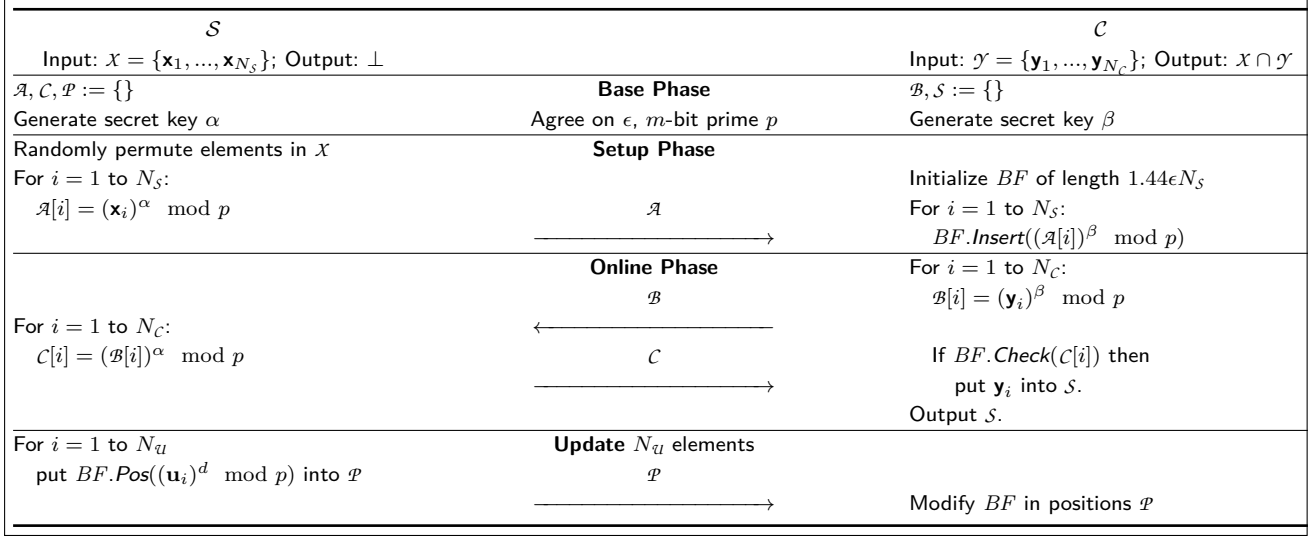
| $\mathcal{S}$ | | $\mathcal{C}$ |
|---|---|---|
| Input: $\mathcal{X} = \{\mathbf{x}_1, ..., \mathbf{x}_{N_\mathcal{S}}\}$; Output: $\perp$ | | Input: $\mathcal{Y} = \{\mathbf{y}_1, ..., \mathbf{y}_{N_\mathcal{C}}\}$; Output: $\mathcal{X} \cap \mathcal{Y}$ |
| $\mathcal{A}, \mathcal{C}, \mathcal{P} := \{\}$ | **Base Phase** | $\mathcal{B}, \mathcal{S} := \{\}$ |
| Generate secret key $\alpha$ | Agree on $\epsilon$, $m$-bit prime $p$ | Generate secret key $\beta$ |
| Randomly permute elements in $\mathcal{X}$ | **Setup Phase** | |
| For $i = 1$ to $N_\mathcal{S}$: | | Initialize $BF$ of length $1.44\epsilon N_\mathcal{S}$ |
| $\mathcal{A}[i] = (\mathbf{x}_i)^\alpha \mod p$ | $\mathcal{A}$ | For $i = 1$ to $N_\mathcal{S}$: |
| | $\longrightarrow$ | $BF$.*Insert*$((\mathcal{A}[i])^\beta \mod p)$ |
| | **Online Phase** | For $i = 1$ to $N_\mathcal{C}$: |
| | $\mathcal{B}$ | $\mathcal{B}[i] = (\mathbf{y}_i)^\beta \mod p$ |
| For $i = 1$ to $N_\mathcal{C}$: | $\longleftarrow$ | |
| $\mathcal{C}[i] = (\mathcal{B}[i])^\alpha \mod p$ | $\mathcal{C}$ | If $BF$.*Check*$(\mathcal{C}[i])$ then |
| | $\longrightarrow$ | put $\mathbf{y}_i$ into $\mathcal{S}$. |
| | | Output $\mathcal{S}$. |
| For $i = 1$ to $N_\mathcal{U}$ | **Update** $N_\mathcal{U}$ elements | |
| put $BF$.*Pos*$((\mathbf{u}_i)^d \mod p)$ into $\mathcal{P}$ | $\mathcal{P}$ | |
| | $\longrightarrow$ | Modify $BF$ in positions $\mathcal{P}$ |